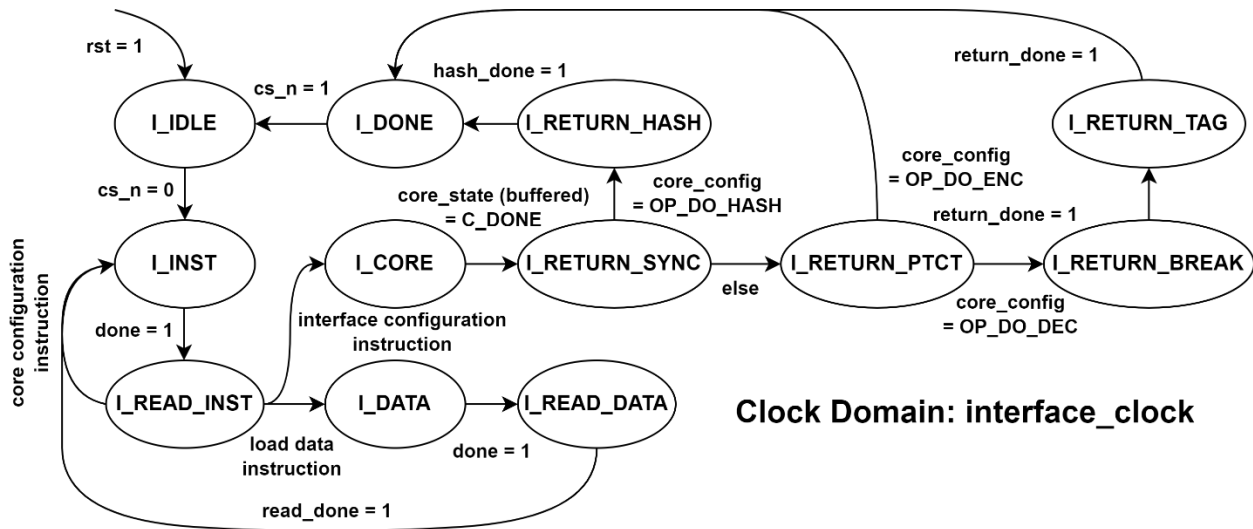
rst = 1

hash_done = 1

return_done = 1

cs_n = 1

I_IDLE

I_DONE

I_RETURN_HASH

I_RETURN_TAG

core_config
= OP_DO_ENC

cs_n = 0

core_state (buffered)
= C_DONE

core_config
= OP_DO_HASH

return_done = 1

core configuration
instruction

I_INST

I_CORE

I_RETURN_SYNC

I_RETURN_PTCT

I_RETURN_BREAK

else

core_config
= OP_DO_DEC

done = 1

interface configuration
instruction

I_READ_INST

I_DATA

I_READ_DATA

Clock Domain: interface_clock

load data
instruction

done = 1

read_done = 1